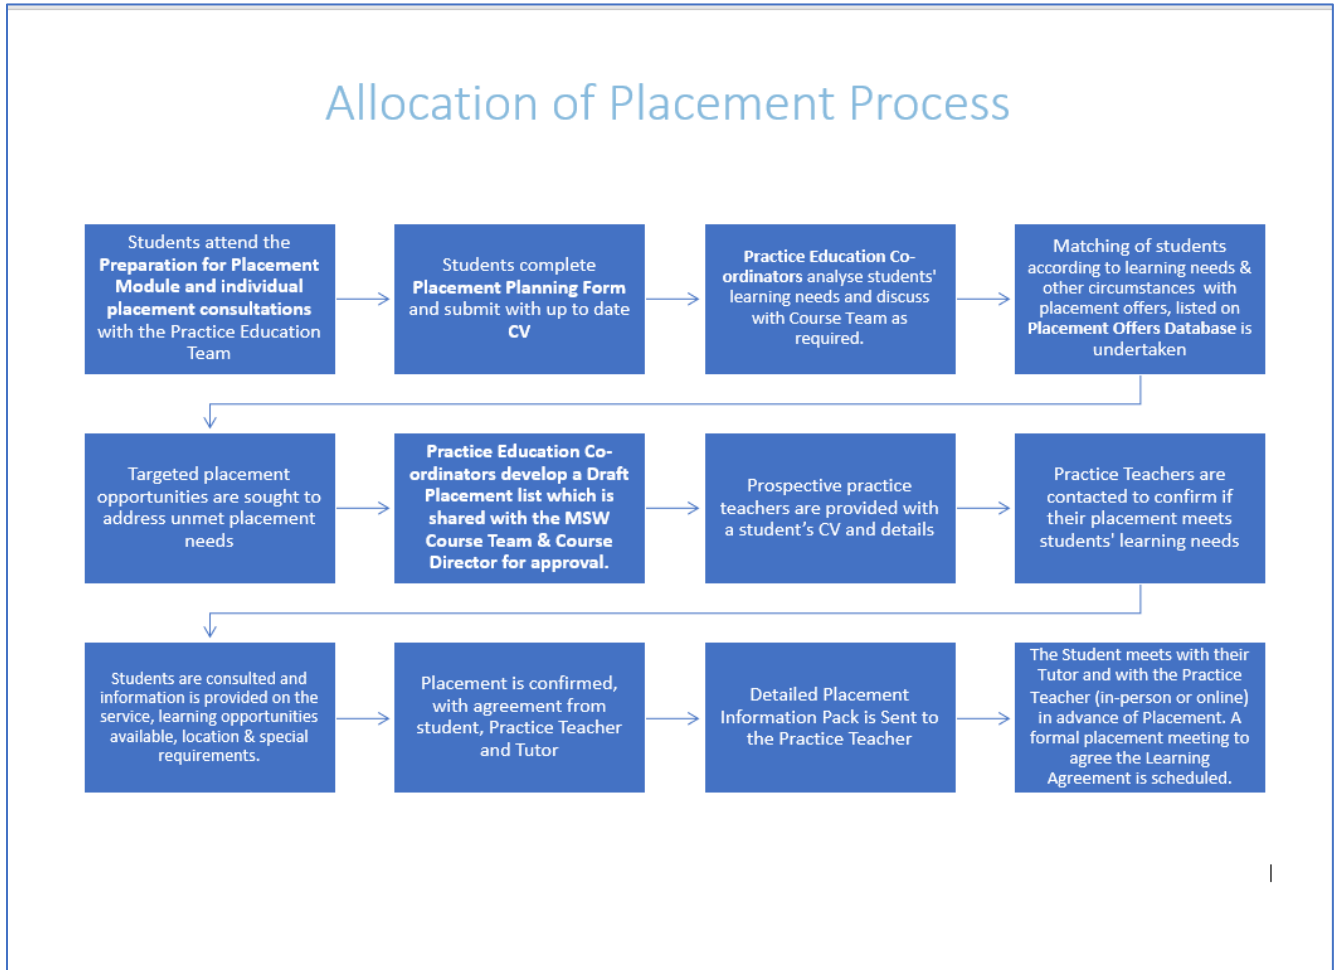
Allocation of Placement Process

Students attend the **Preparation for Placement Module and individual placement consultations** with the Practice Education Team

Students complete **Placement Planning Form** and submit with up to date **CV**

**Practice Education Co-ordinators** analyse students' learning needs and discuss with Course Team as required.

Matching of students according to learning needs & other circumstances with placement offers, listed on **Placement Offers Database** is undertaken

Targeted placement opportunities are sought to address unmet placement needs

**Practice Education Co-ordinators develop a Draft Placement list which is shared with the MSW Course Team & Course Director for approval.**

Prospective practice teachers are provided with a student's CV and details

Practice Teachers are contacted to confirm if their placement meets students' learning needs

Students are consulted and information is provided on the service, learning opportunities available, location & special requirements.

Placement is confirmed, with agreement from student, Practice Teacher and Tutor

Detailed Placement Information Pack is Sent to the Practice Teacher

The Student meets with their Tutor and with the Practice Teacher (in-person or online) in advance of Placement. A formal placement meeting to agree the Learning Agreement is scheduled.